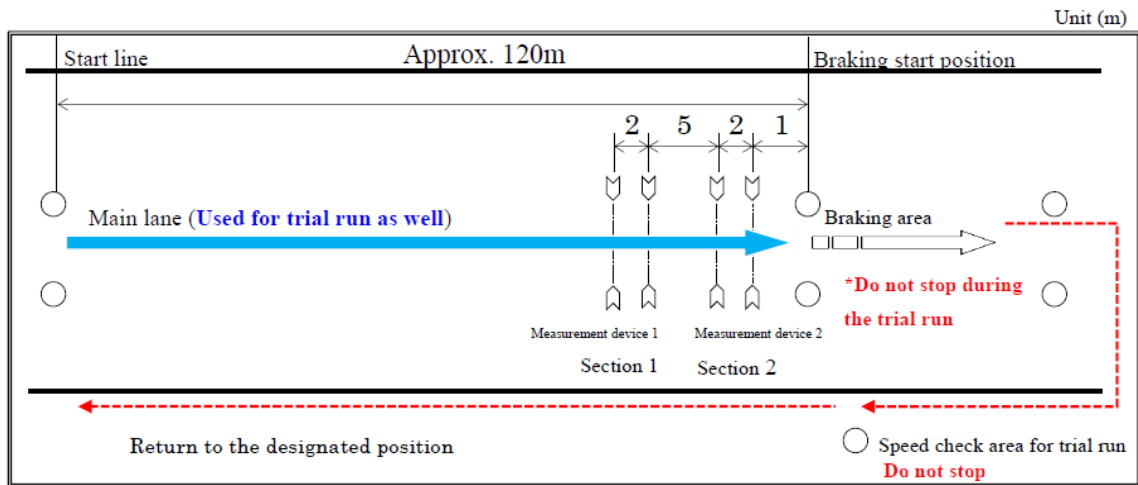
Unit (m)

Start line

Approx. 120m

Braking start position

2 5 2 1

Main lane (Used for trial run as well)

Braking area

*Do not stop during the trial run

Measurement device 1

Measurement device 2

Section 1

Section 2

Return to the designated position

Speed check area for trial run
Do not stop